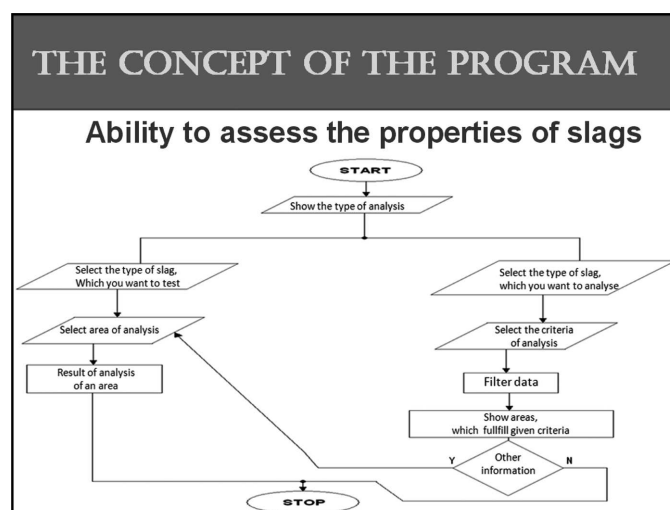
THE CONCEPT OF THE PROGRAM

Ability to assess the properties of slags

START

Show the type of analysis

Select the type of slag, Which you want to test

Select the type of slag, which you want to analyse

Select area of analysis

Select the criteria of analysis

Result of analysis of an area

Filter data

Show areas, which fullfill given criteria

Y

Other information

N

STOP